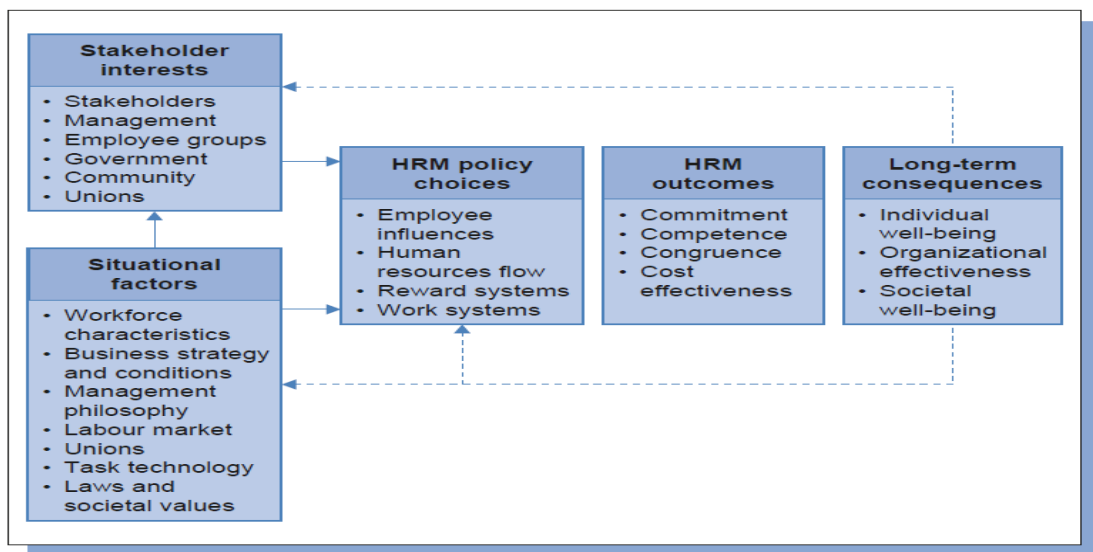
Stakeholder interests

- Stakeholders
- Management
- Employee groups
- Government
- Community
- Unions

Situational factors

- Workforce characteristics
- Business strategy and conditions
- Management philosophy
- Labour market
- Unions
- Task technology
- Laws and societal values

HRM policy choices

- Employee influences
- Human resources flow
- Reward systems
- Work systems

HRM outcomes

- Commitment
- Competence
- Congruence
- Cost effectiveness

Long-term consequences

- Individual well-being
- Organizational effectiveness
- Societal well-being